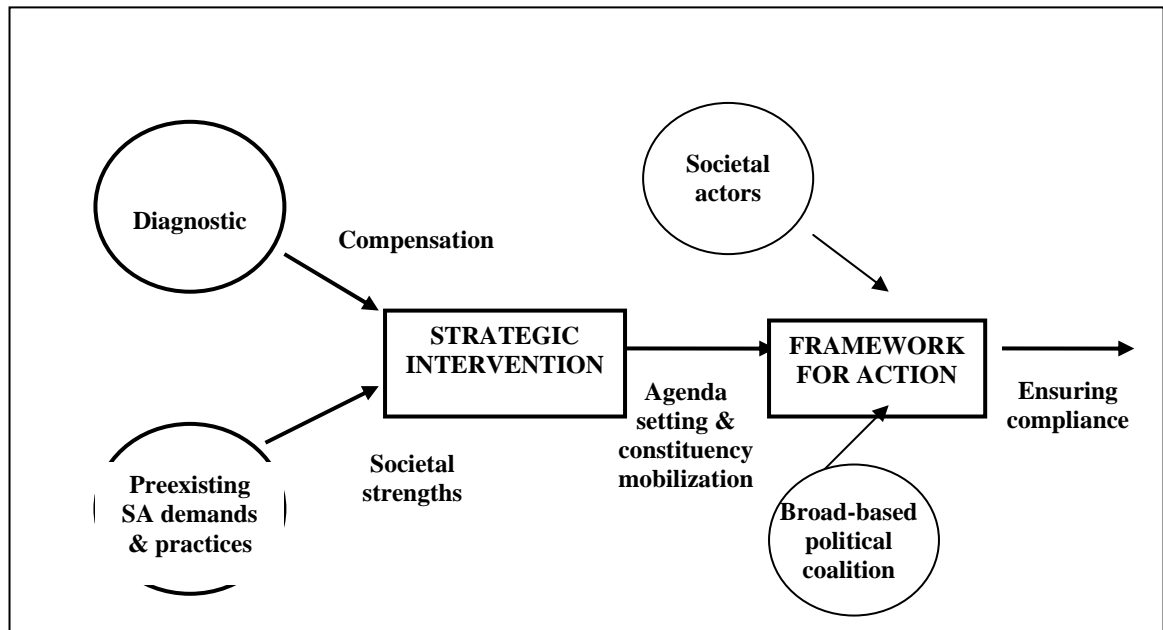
Diagnostic

Compensation

Preexisting SA demands & practices

Societal strengths

STRATEGIC INTERVENTION

Agenda setting & constituency mobilization

Societal actors

FRAMEWORK FOR ACTION

Broad-based political coalition

Ensuring compliance